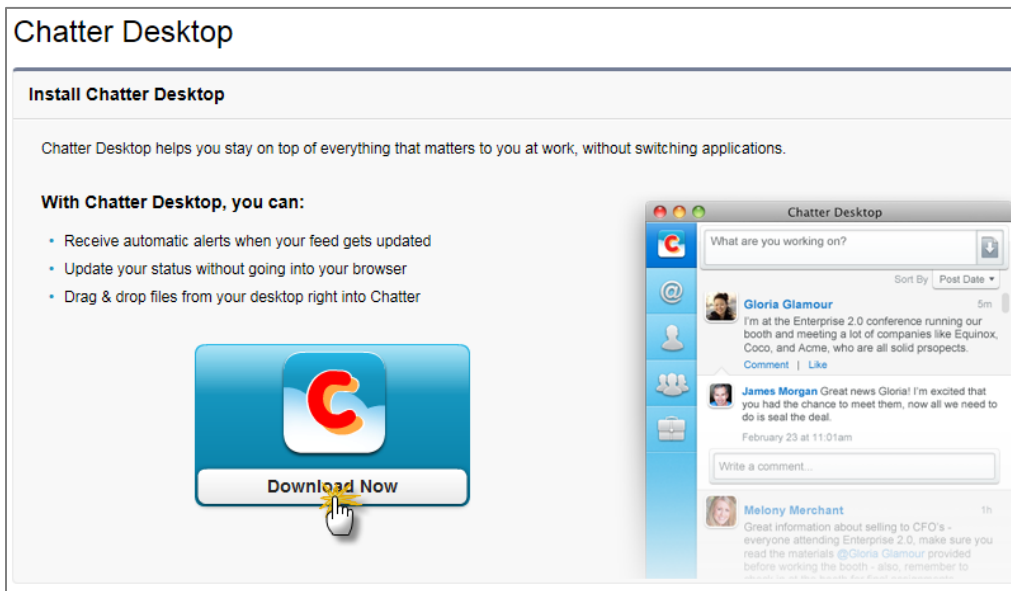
Chatter Desktop

Install Chatter Desktop

Chatter Desktop helps you stay on top of everything that matters to you at work, without switching applications.

With Chatter Desktop, you can:

• Receive automatic alerts when your feed gets updated
• Update your status without going into your browser
• Drag & drop files from your desktop right into Chatter

Download Now

Chatter Desktop

What are you working on?

Sort By Post Date

Gloria Glamour 5m
I'm at the Enterprise 2.0 conference running our booth and meeting a lot of companies like Equinox, Coco, and Acme, who are all solid prsopects.
Comment | Like

James Morgan Great news Gloria! I'm excited that you had the chance to meet them, now all we need to do is seal the deal.
February 23 at 11:01am

Write a comment...

Melony Merchant 1h
Great information about selling to CFO's - everyone attending Enterprise 2.0, make sure you read the materials @Gloria Glamour provided before working the booth - also, remember to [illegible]